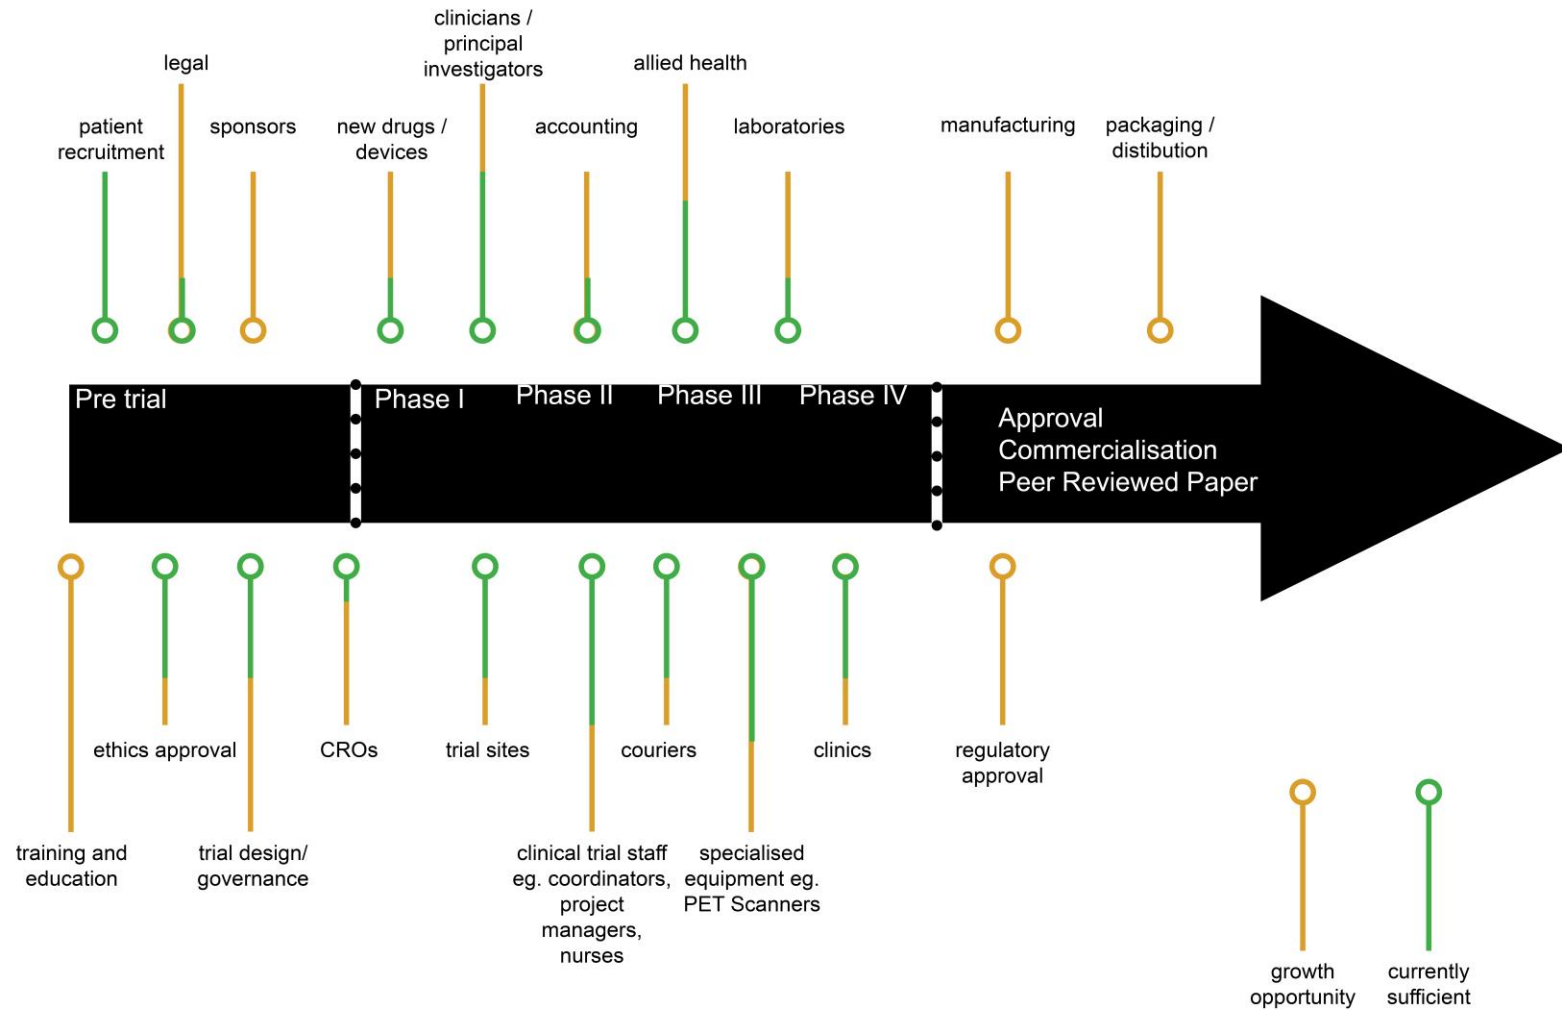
patient recruitment

legal

sponsors

new drugs / devices

clinicians / principal investigators

accounting

allied health

laboratories

manufacturing

packaging / distibution

Pre trial

Phase I

Phase II

Phase III

Phase IV

Approval
Commercialisation
Peer Reviewed Paper

training and education

ethics approval

trial design/ governance

CROs

trial sites

clinical trial staff eg. coordinators, project managers, nurses

couriers

specialised equipment eg. PET Scanners

clinics

regulatory approval

growth opportunity

currently sufficient